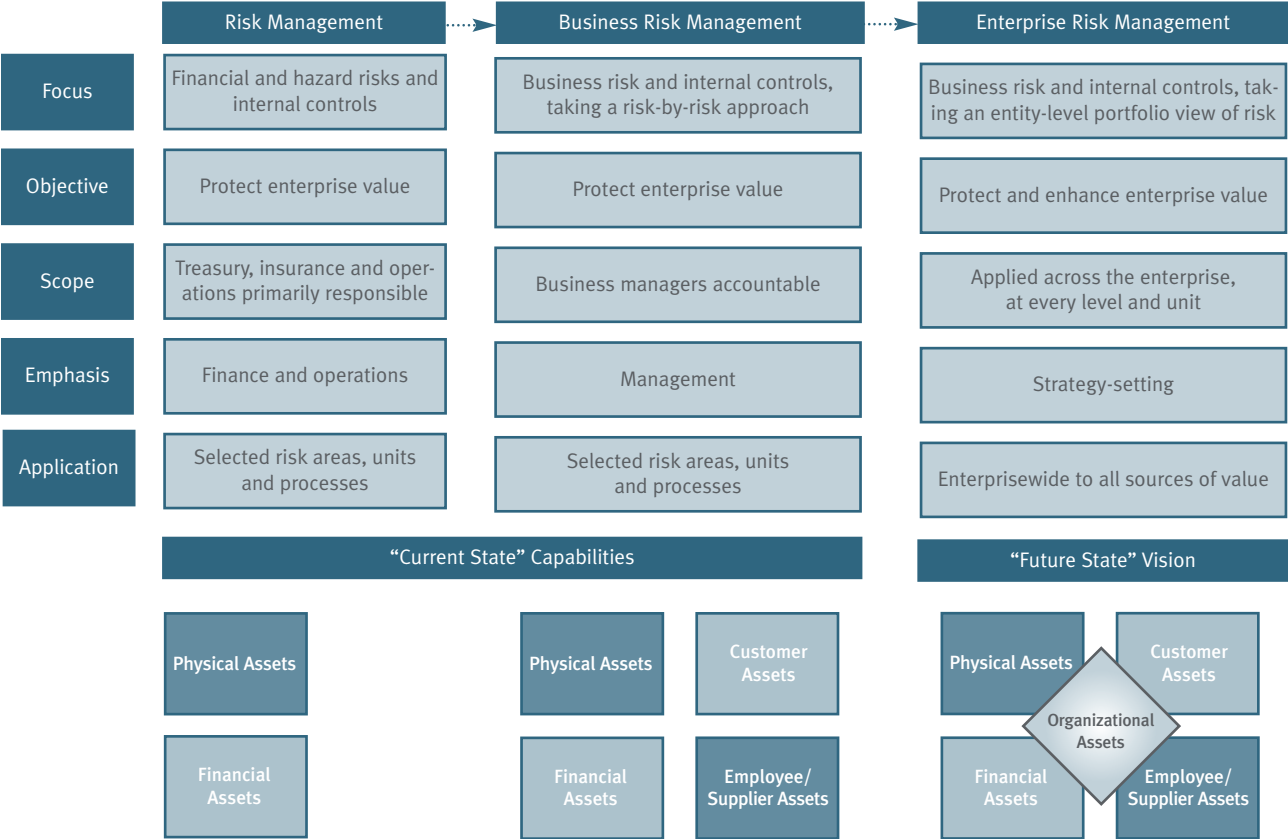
| | Risk Management | Business Risk Management | Enterprise Risk Management |
|---|---|---|---|
| Focus | Financial and hazard risks and internal controls | Business risk and internal controls, taking a risk-by-risk approach | Business risk and internal controls, taking an entity-level portfolio view of risk |
| Objective | Protect enterprise value | Protect enterprise value | Protect and enhance enterprise value |
| Scope | Treasury, insurance and operations primarily responsible | Business managers accountable | Applied across the enterprise, at every level and unit |
| Emphasis | Finance and operations | Management | Strategy-setting |
| Application | Selected risk areas, units and processes | Selected risk areas, units and processes | Enterprisewide to all sources of value |

"Current State" Capabilities

"Future State" Vision

Physical Assets

Financial Assets

Physical Assets

Customer Assets

Financial Assets

Employee/ Supplier Assets

Physical Assets

Customer Assets

Organizational Assets

Financial Assets

Employee/ Supplier Assets